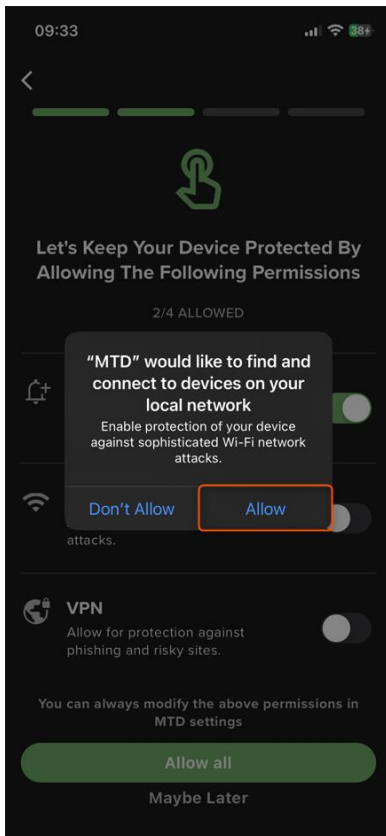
09:33

38

<

Let's Keep Your Device Protected By Allowing The Following Permissions

2/4 ALLOWED

"MTD" would like to find and connect to devices on your local network

Enable protection of your device against sophisticated Wi-Fi network attacks.

Don't Allow

Allow

attacks.

VPN

Allow for protection against phishing and risky sites.

You can always modify the above permissions in MTD settings

Allow all

Maybe Later